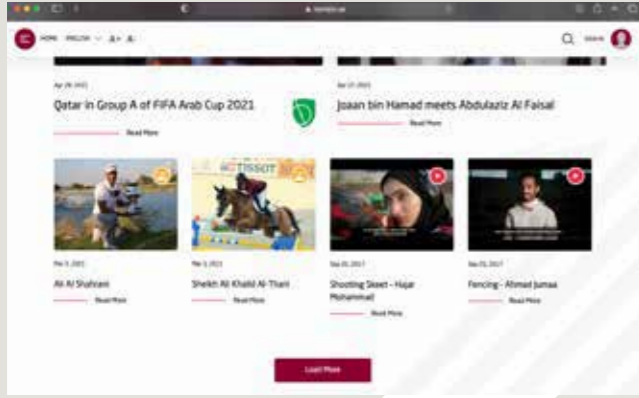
HOME ENGLISH

Apr 28, 2021

Qatar in Group A of FIFA Arab Cup 2021

Read More

Apr 27, 2021

Joaan bin Hamad meets Abdulaziz Al Faisal

Read More

TISSOT

Mar 3, 2021

Ali Al Shahrani

Read More

Mar 3, 2021

Sheikh Ali Khalid Al-Thani

Read More

Sep 05, 2017

Shooting Skeet - Hajar Mohammad

Read More

Sep 05, 2017

Fencing - Ahmad Jumaa

Read More

Load More